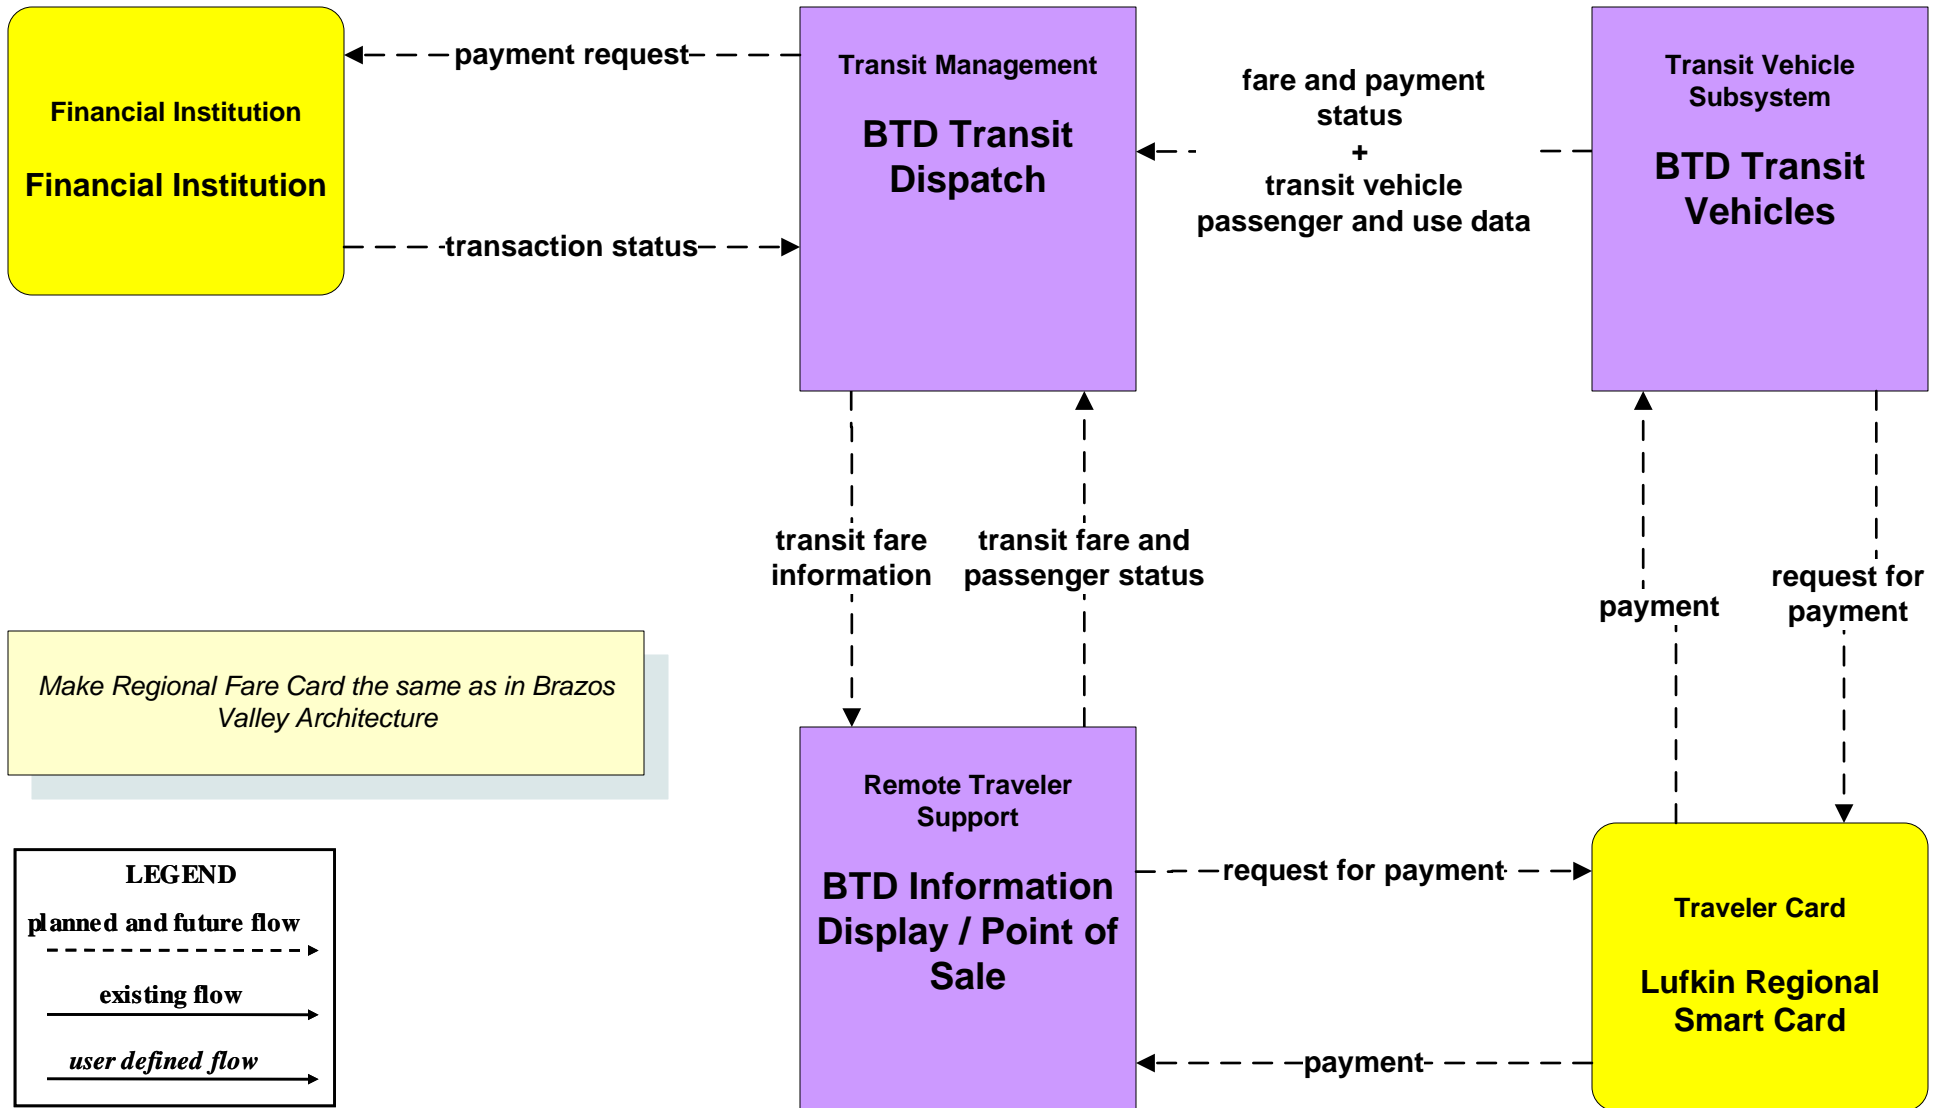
Financial Institution

Financial Institution

payment request

transaction status

Transit Management

BTD Transit Dispatch

fare and payment status + transit vehicle passenger and use data

Transit Vehicle Subsystem

BTD Transit Vehicles

transit fare information

transit fare and passenger status

payment

request for payment

Make Regional Fare Card the same as in Brazos Valley Architecture

Remote Traveler Support

BTD Information Display / Point of Sale

request for payment

Traveler Card

Lufkin Regional Smart Card

payment

LEGEND
planned and future flow
existing flow
user defined flow